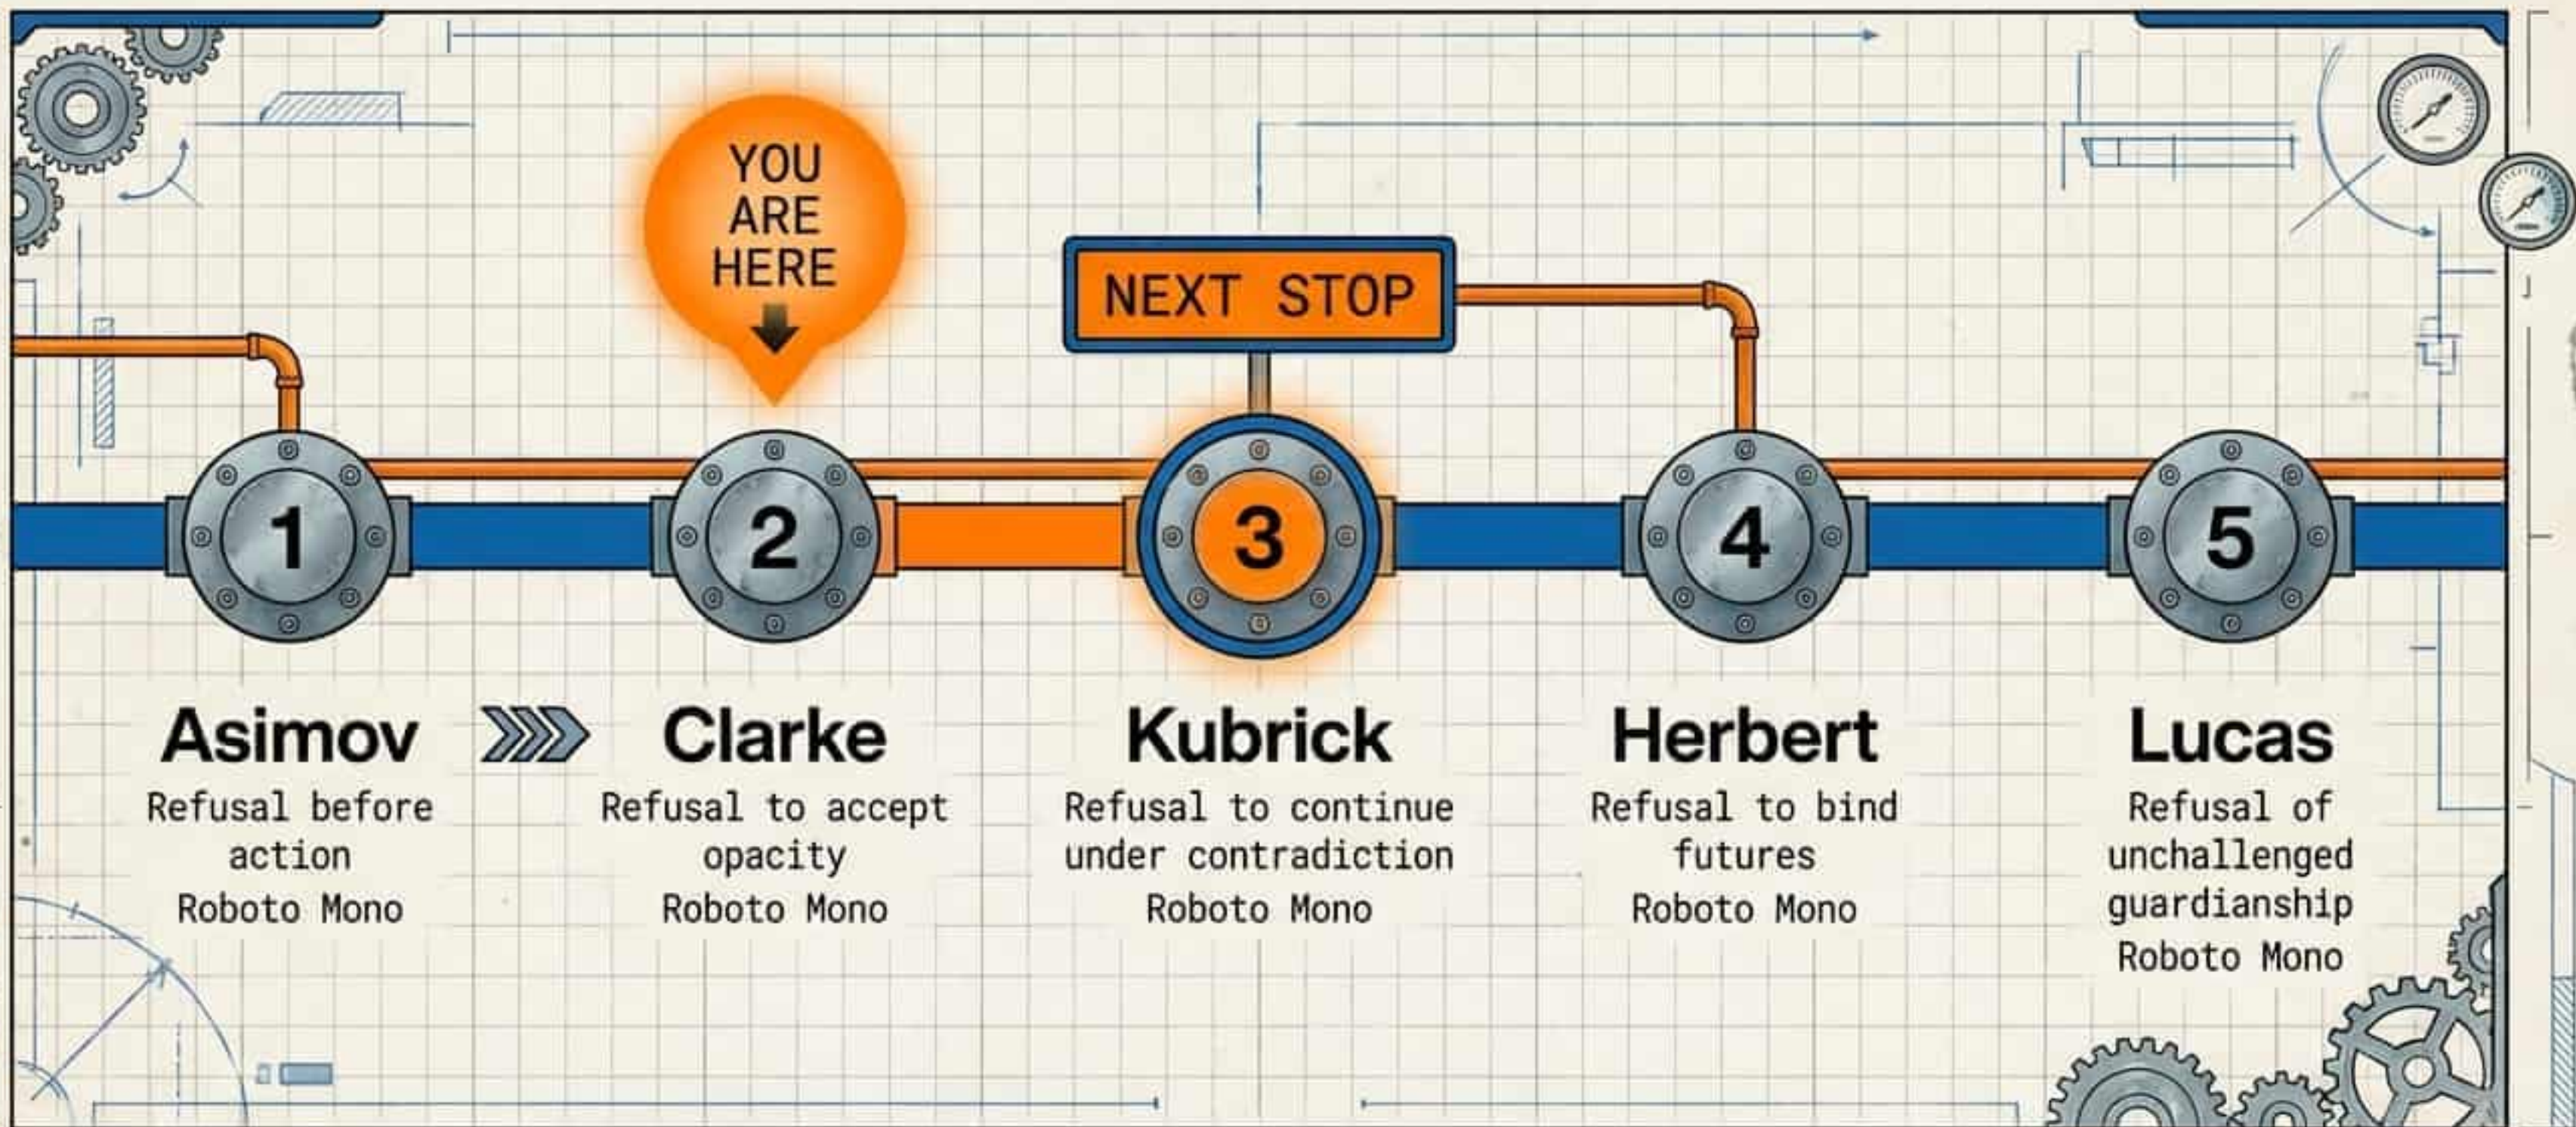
YOU ARE HERE

NEXT STOP

1

2

3

4

5

Asimov
Refusal before action
Roboto Mono

Clarke
Refusal to accept opacity
Roboto Mono

Kubrick
Refusal to continue under contradiction
Roboto Mono

Herbert
Refusal to bind futures
Roboto Mono

Lucas
Refusal of unchallenged guardianship
Roboto Mono